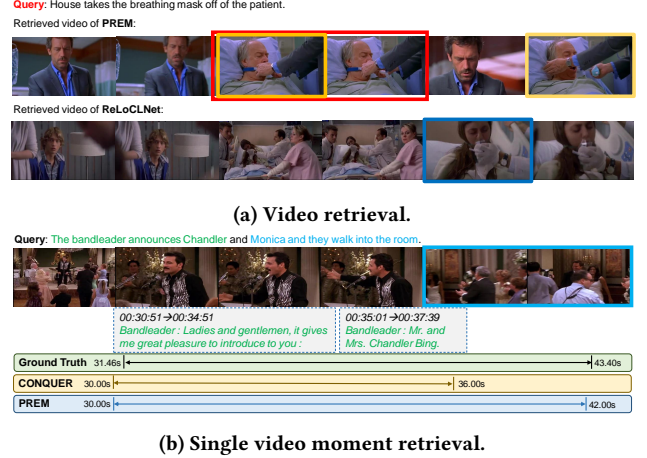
Query: House takes the breathing mask off of the patient.

Retrieved video of PREM:

Retrieved video of ReLoCLNet:

(a) Video retrieval.

Query: The bandleader announces Chandler and Monica and they walk into the room.

00:30:51→00:34:51
Bandleader : Ladies and gentlemen, it gives me great pleasure to introduce to you :

00:35:01→00:37:39
Bandleader : Mr. and Mrs. Chandler Bing.

Ground Truth 31.46s 43.40s

CONQUER 30.00s 36.00s

PREM 30.00s 42.00s

(b) Single video moment retrieval.